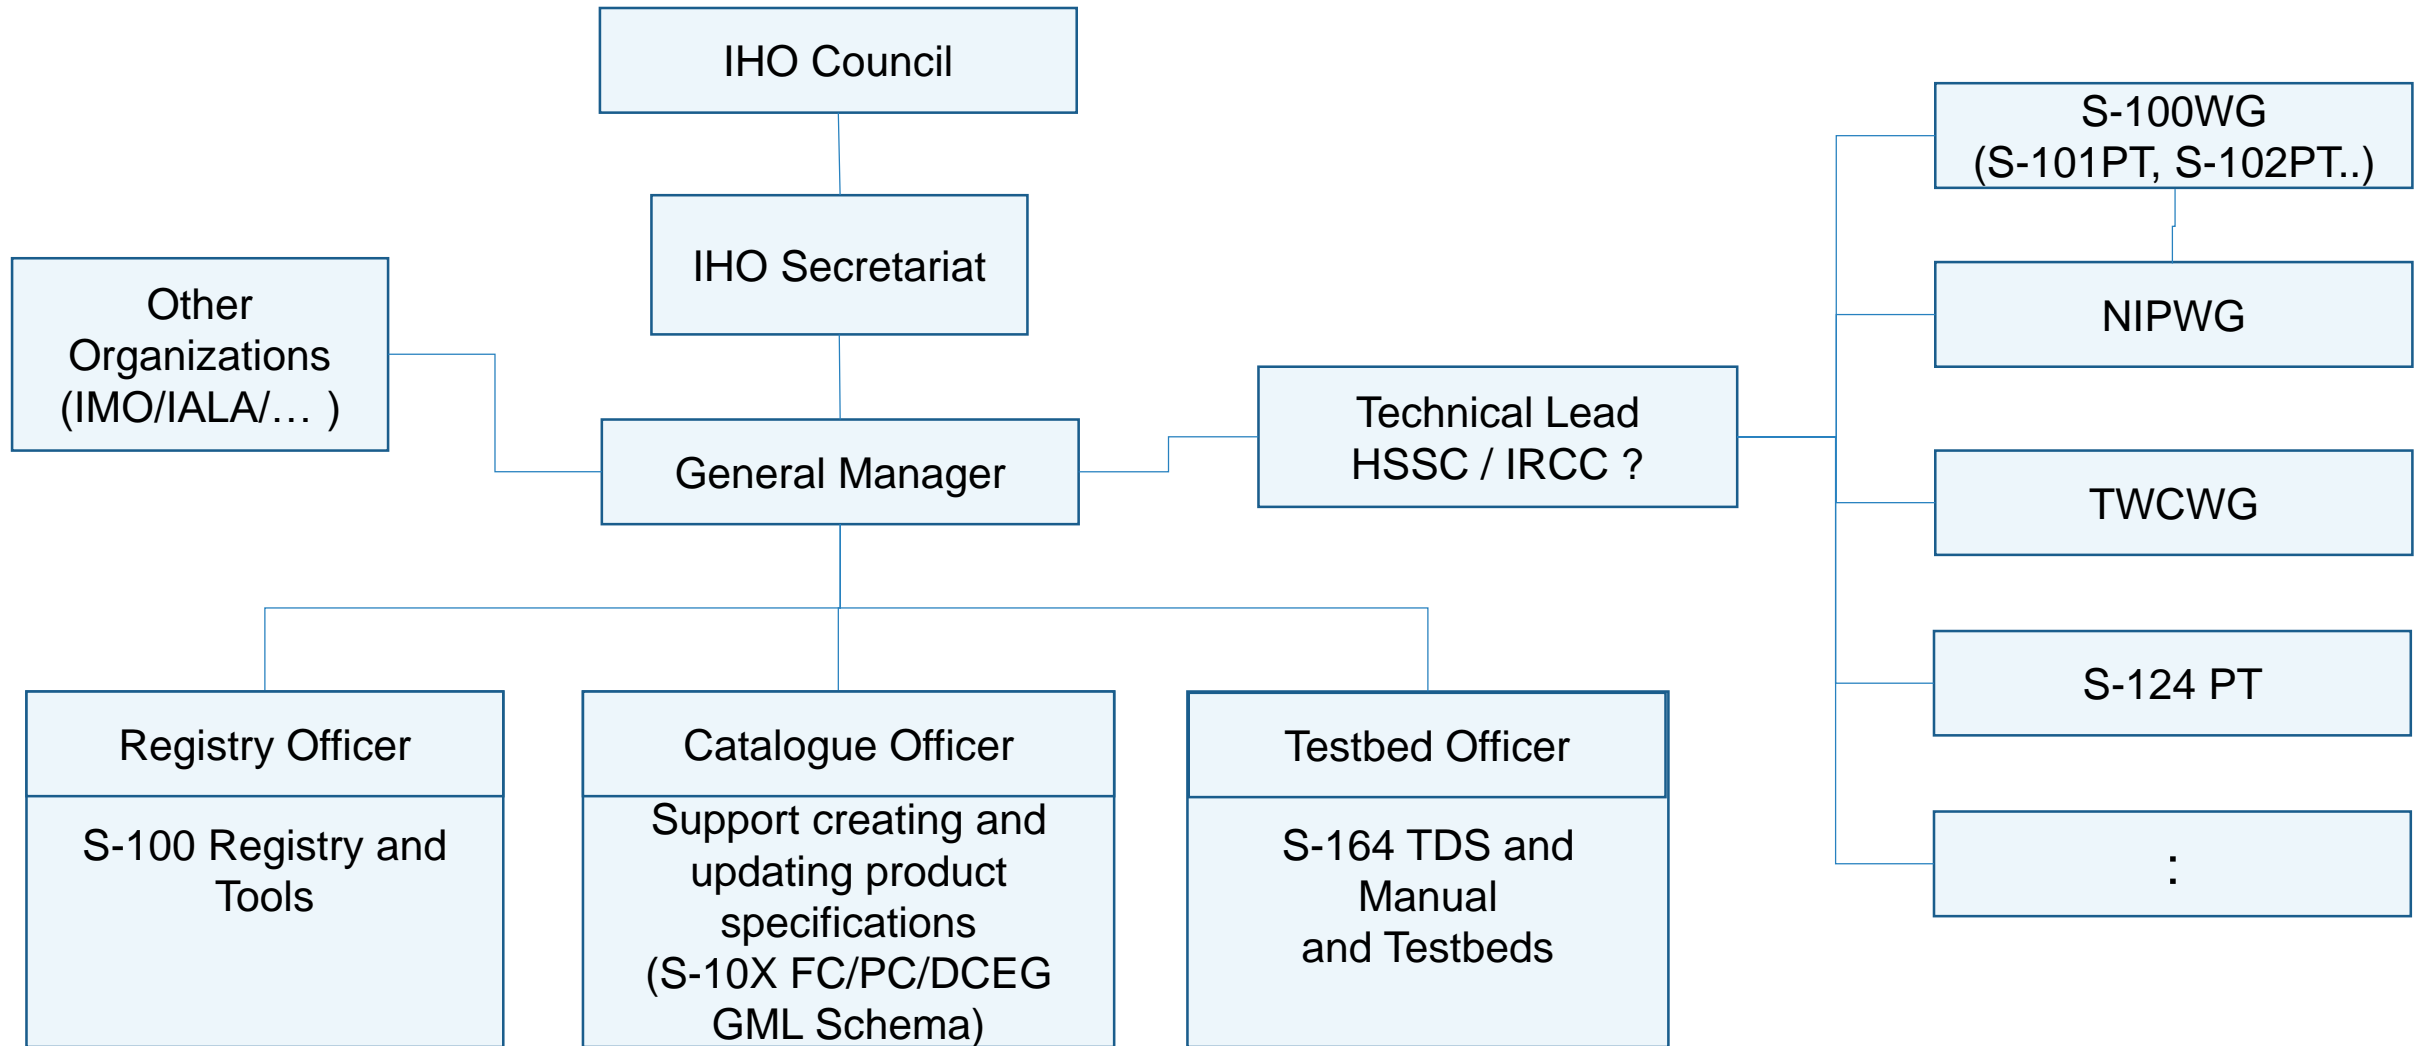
IHO Council

IHO Secretariat

Other Organizations (IMO/IALA/… )

General Manager

Technical Lead HSSC / IRCC ?

S-100WG (S-101PT, S-102PT..)

NIPWG

TWCWG

S-124 PT

:

Registry Officer

S-100 Registry and Tools

Catalogue Officer

Support creating and updating product specifications (S-10X FC/PC/DCEG GML Schema)

Testbed Officer

S-164 TDS and Manual and Testbeds